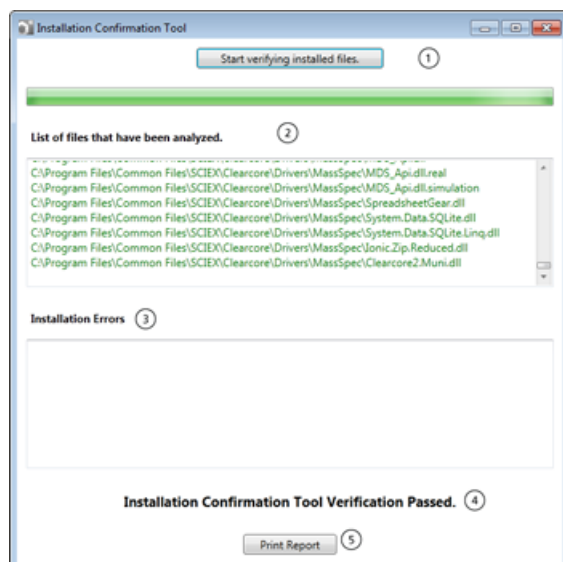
Installation Confirmation Tool

Start verifying installed files. ①

List of files that have been analyzed. ②

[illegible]
C:\Program Files\Common Files\SCIEX\Clearcore\Drivers\MassSpec\MDS_Api.dll.real
C:\Program Files\Common Files\SCIEX\Clearcore\Drivers\MassSpec\MDS_Api.dll.simulation
C:\Program Files\Common Files\SCIEX\Clearcore\Drivers\MassSpec\SpreadsheetGear.dll
C:\Program Files\Common Files\SCIEX\Clearcore\Drivers\MassSpec\System.Data.SQLite.dll
C:\Program Files\Common Files\SCIEX\Clearcore\Drivers\MassSpec\System.Data.SQLite.Linq.dll
C:\Program Files\Common Files\SCIEX\Clearcore\Drivers\MassSpec\Ionic.Zip.Reduced.dll
C:\Program Files\Common Files\SCIEX\Clearcore\Drivers\MassSpec\Clearcore2.Muni.dll

Installation Errors ③

Installation Confirmation Tool Verification Passed. ④

Print Report ⑤